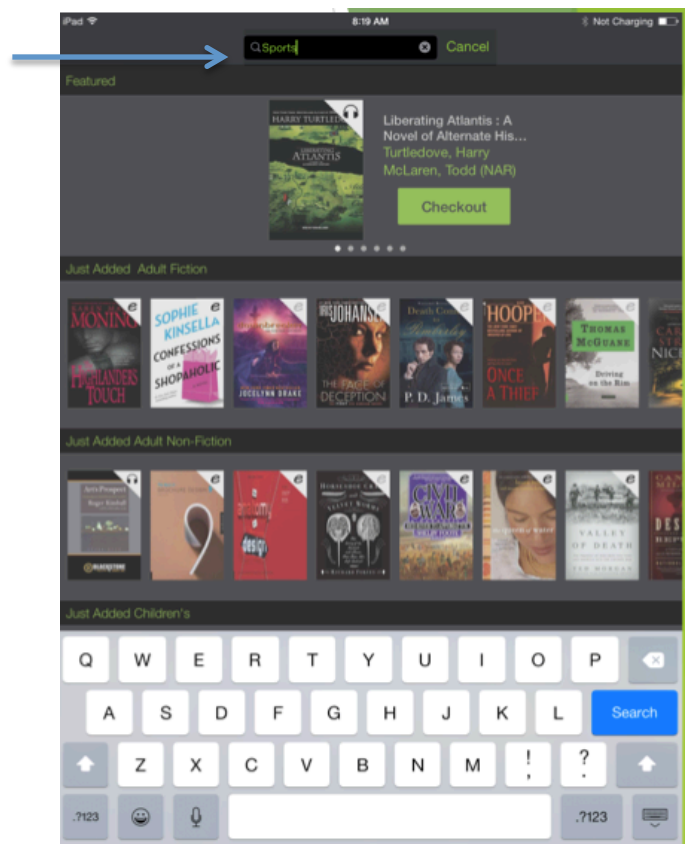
iPad 8:19 AM Not Charging

Sports Cancel

Featured

HARRY TURTLEDOVE
LIBERATING ATLANTIS

Liberating Atlantis : A Novel of Alternate His...
Turtledove, Harry
McLaren, Todd (NAR)

Checkout

Just Added Adult Fiction

MONING
HIGHLANDER'S TOUCH

SOPHIE KINSELLA
CONFESSIONS OF A SHOPAHOLIC

JOCELYNN DRAKE

JOHANSEN
THE FACE OF DECEPTION

Death Comes to Pemberley
P. D. James

HOOPER
ONCE A THIEF

THOMAS McGUANE
Driving on the Rim

NICH

Just Added Adult Non-Fiction

design

CIVIL WAR

VALLEY OF DEATH

DES

Just Added Children's

Q W E R T Y U I O P
A S D F G H J K L Search
Z X C V B N M ! , ? .
.?123 .?123